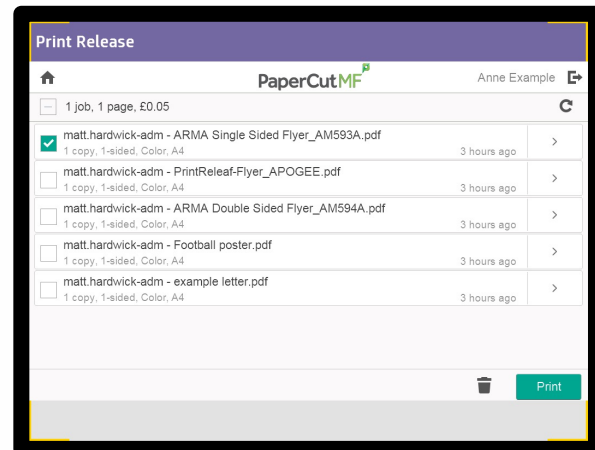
Print Release

PaperCutMF

Anne Example

1 job, 1 page, £0.05

matt.hardwick-adm - ARMA Single Sided Flyer_AM593A.pdf
1 copy, 1-sided, Color, A4
3 hours ago

matt.hardwick-adm - PrintReleaf-Flyer_APOGEE.pdf
1 copy, 1-sided, Color, A4
3 hours ago

matt.hardwick-adm - ARMA Double Sided Flyer_AM594A.pdf
1 copy, 1-sided, Color, A4
3 hours ago

matt.hardwick-adm - Football poster.pdf
1 copy, 1-sided, Color, A4
3 hours ago

matt.hardwick-adm - example letter.pdf
1 copy, 1-sided, Color, A4
3 hours ago

Print